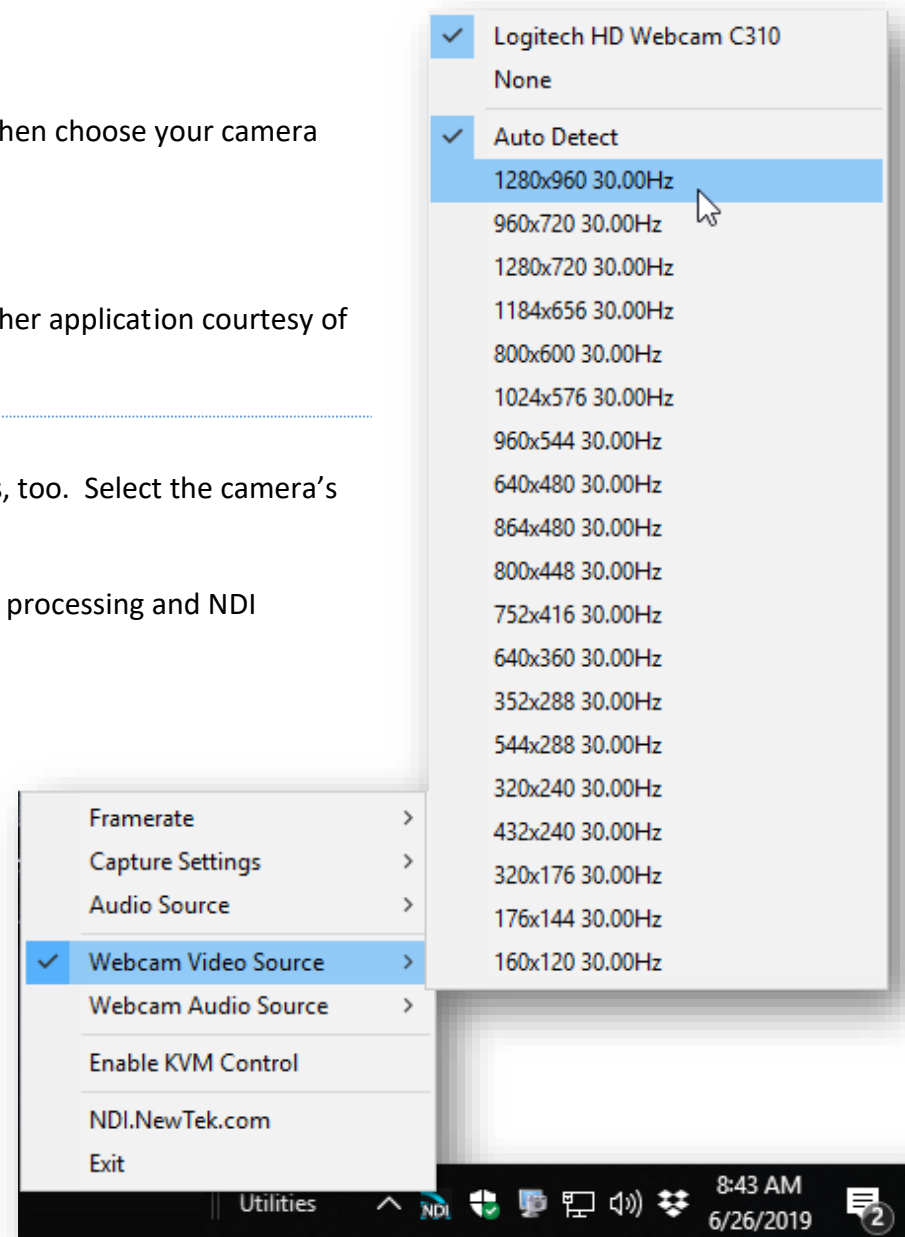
hen choose your camera

her application courtesy of

, too. Select the camera's

processing and NDI

Logitech HD Webcam C310
None
Auto Detect
1280x960 30.00Hz
960x720 30.00Hz
1280x720 30.00Hz
1184x656 30.00Hz
800x600 30.00Hz
1024x576 30.00Hz
960x544 30.00Hz
640x480 30.00Hz
864x480 30.00Hz
800x448 30.00Hz
752x416 30.00Hz
640x360 30.00Hz
352x288 30.00Hz
544x288 30.00Hz
320x240 30.00Hz
432x240 30.00Hz
320x176 30.00Hz
176x144 30.00Hz
160x120 30.00Hz

Framerate
Capture Settings
Audio Source
Webcam Video Source
Webcam Audio Source
Enable KVM Control
NDI.NewTek.com
Exit

Utilities
NDI
8:43 AM
6/26/2019
2